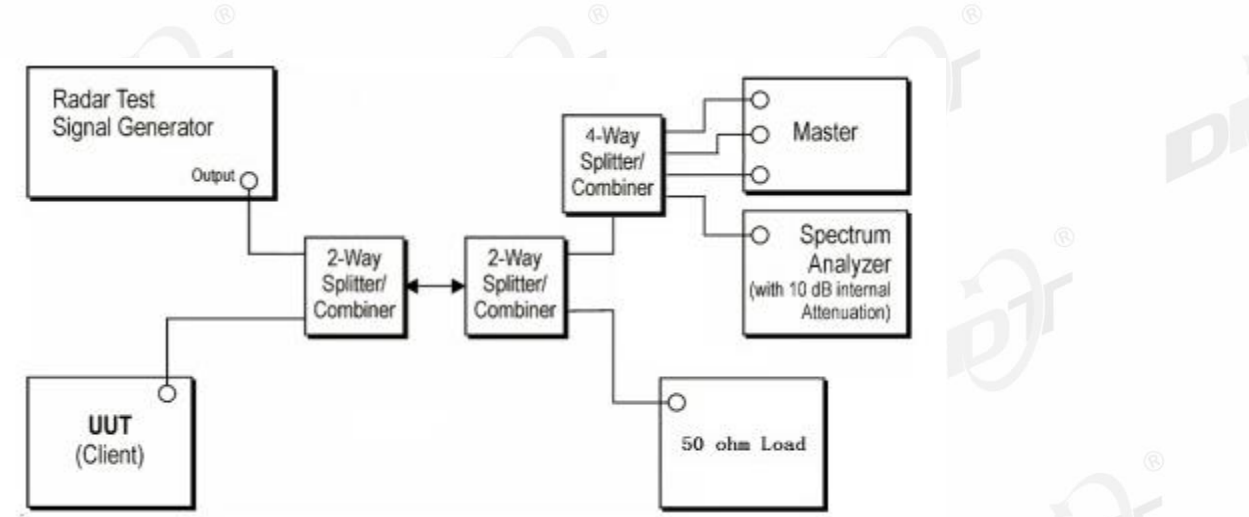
Radar Test
Signal Generator

Output

4-Way
Splitter/
Combiner

Master

Spectrum
Analyzer
(with 10 dB internal
Attenuation)

2-Way
Splitter/
Combiner

2-Way
Splitter/
Combiner

UUT
(Client)

50 ohm Load